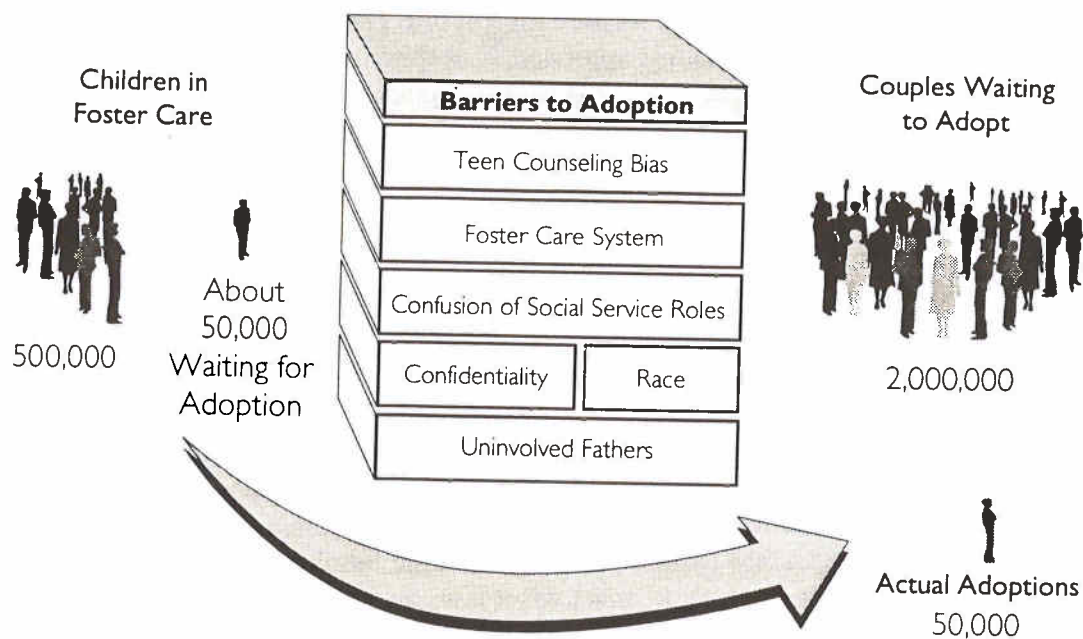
Children in Foster Care

500,000

About 50,000 Waiting for Adoption

Barriers to Adoption

Teen Counseling Bias

Foster Care System

Confusion of Social Service Roles

Confidentiality

Race

Uninvolved Fathers

Couples Waiting to Adopt

2,000,000

Actual Adoptions 50,000